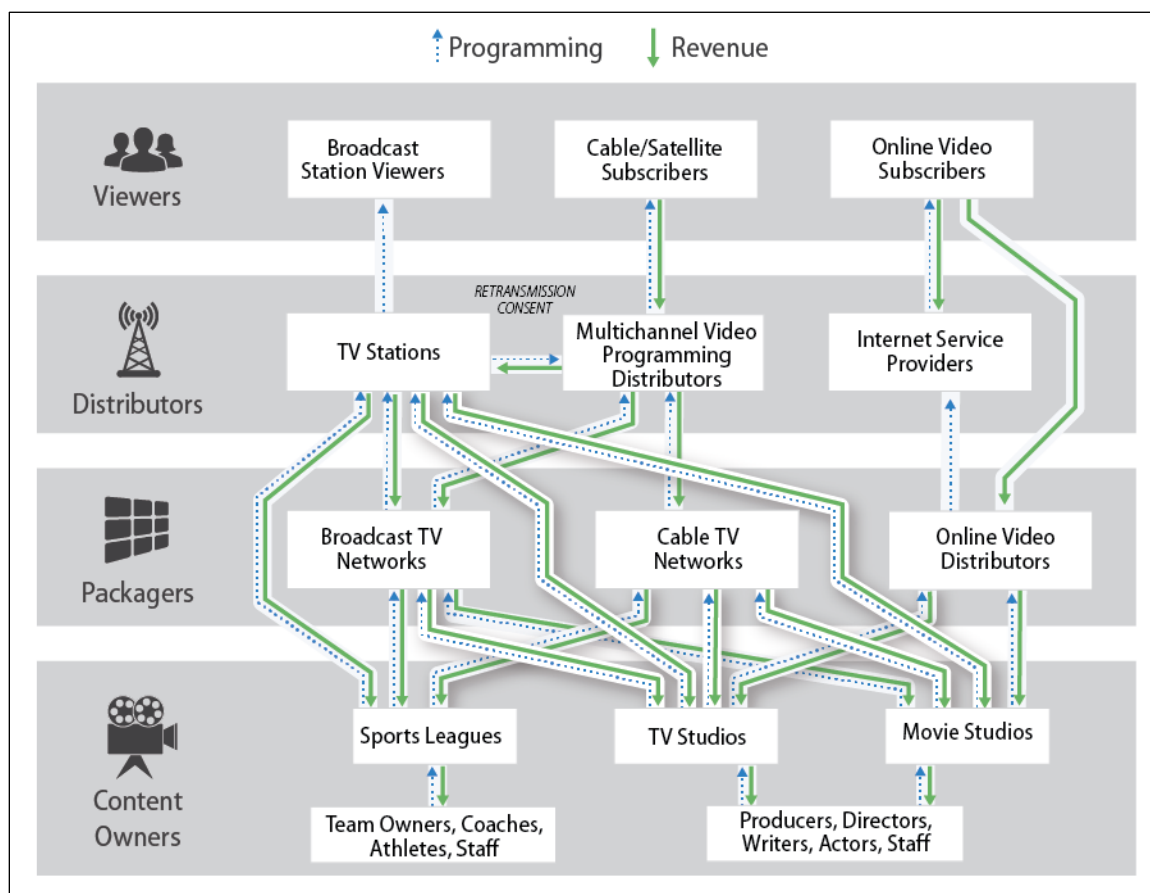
Programming Revenue

Viewers

Broadcast Station Viewers

Cable/Satellite Subscribers

Online Video Subscribers

Distributors

RETRANSMISSION CONSENT

TV Stations

Multichannel Video Programming Distributors

Internet Service Providers

Packagers

Broadcast TV Networks

Cable TV Networks

Online Video Distributors

Content Owners

Sports Leagues

TV Studios

Movie Studios

Team Owners, Coaches, Athletes, Staff

Producers, Directors, Writers, Actors, Staff